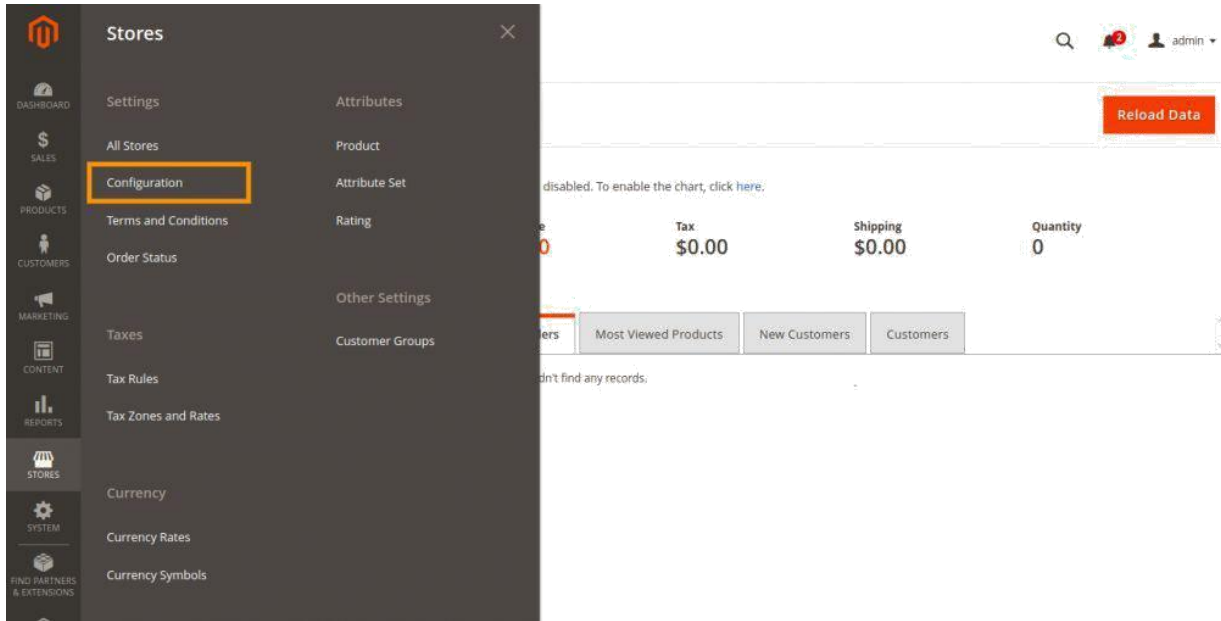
DASHBOARD
SALES
PRODUCTS
CUSTOMERS
MARKETING
CONTENT
REPORTS
STORES
SYSTEM
FIND PARTNERS & EXTENSIONS

Stores

Settings
All Stores
Configuration
Terms and Conditions
Order Status

Taxes
Tax Rules
Tax Zones and Rates

Currency
Currency Rates
Currency Symbols

Attributes
Product
Attribute Set
Rating

Other Settings
Customer Groups

2
admin

Reload Data

disabled. To enable the chart, click here.

e
0

Tax
$0.00

Shipping
$0.00

Quantity
0

lers
Most Viewed Products
New Customers
Customers

dn't find any records.